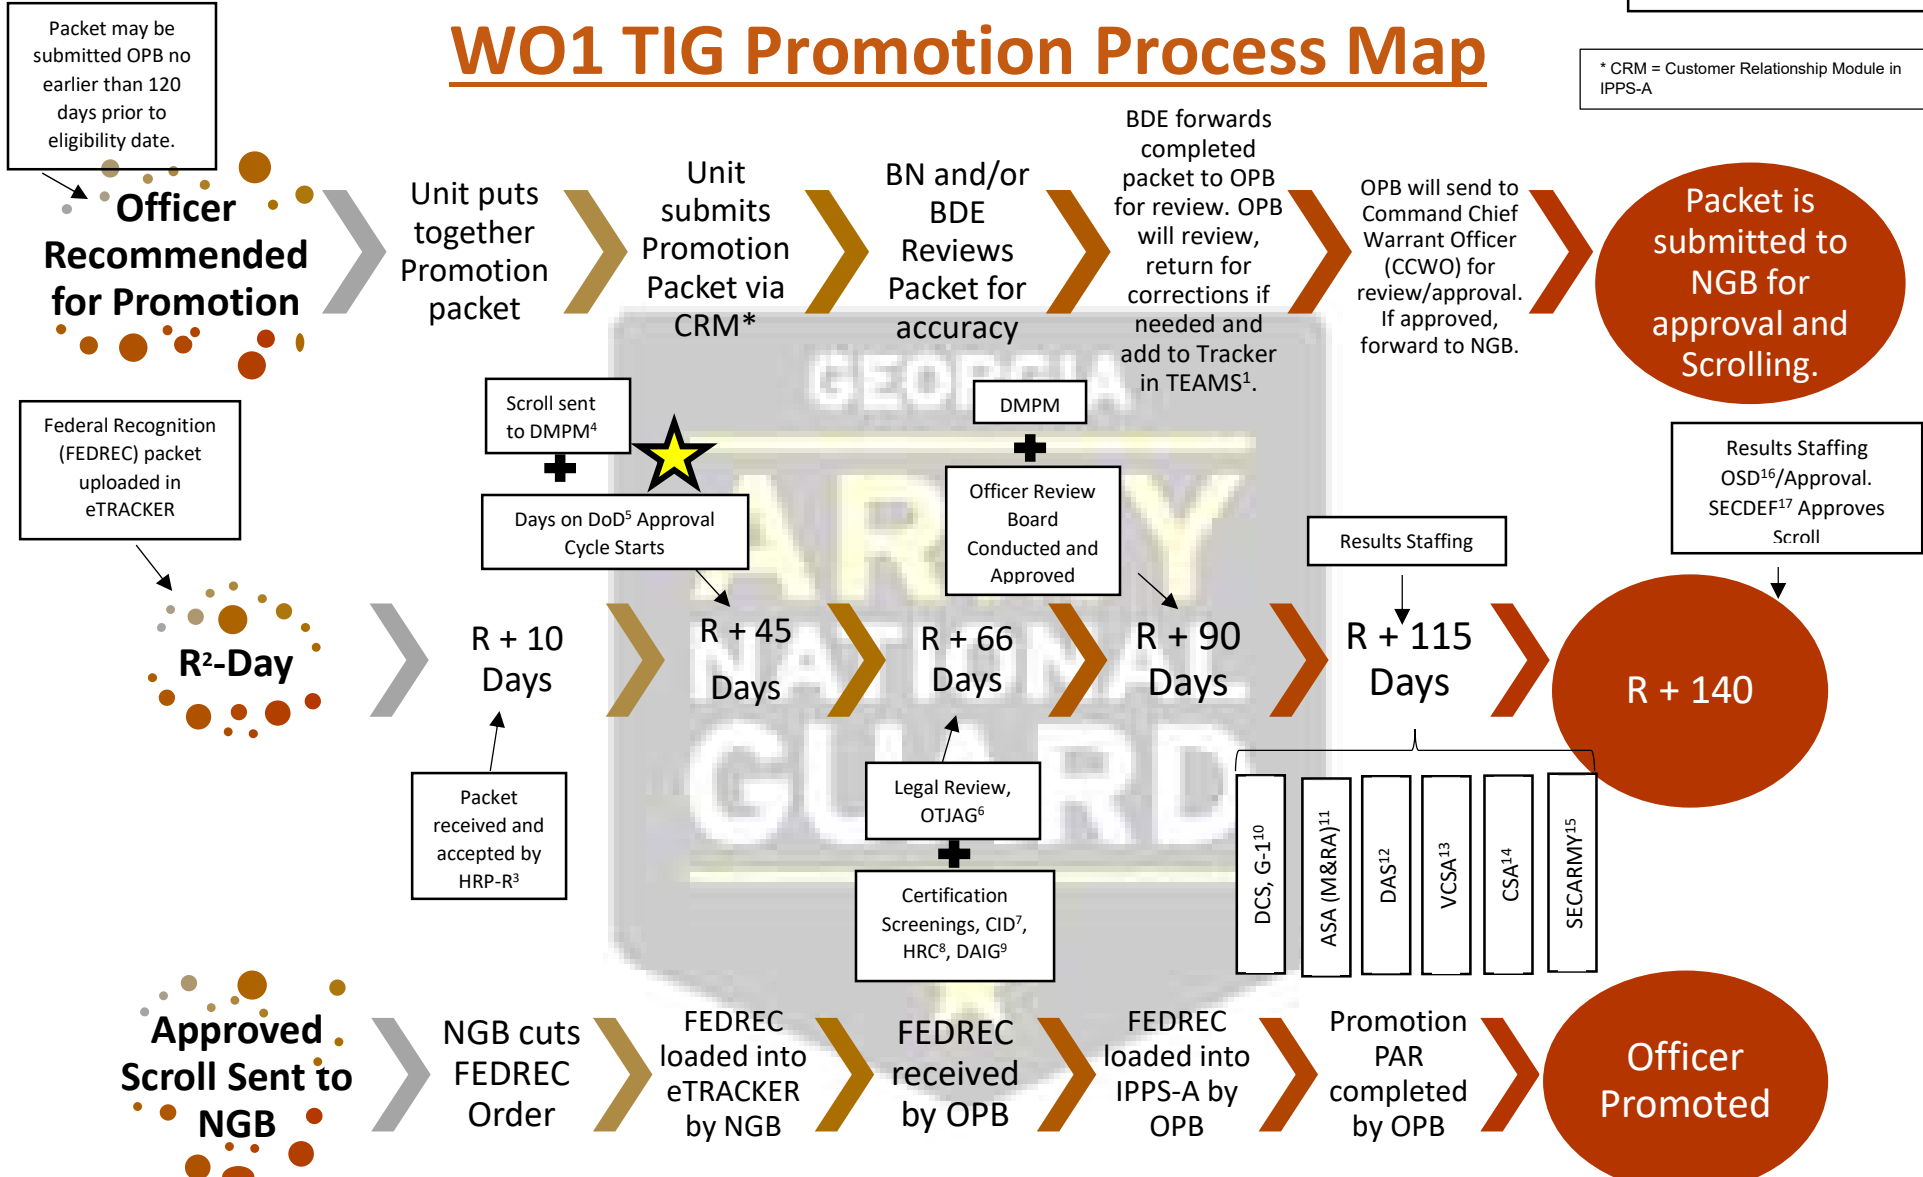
Packet may be submitted OPB no earlier than 120 days prior to eligibility date.

WO1 TIG Promotion Process Map

* CRM = Customer Relationship Module in IPPS-A

Officer Recommended for Promotion

Unit puts together Promotion packet

Unit submits Promotion Packet via CRM*

BN and/or BDE Reviews Packet for accuracy

BDE forwards completed packet to OPB for review. OPB will review, return for corrections if needed and add to Tracker in TEAMS$^1$.

OPB will send to Command Chief Warrant Officer (CCWO) for review/approval. If approved, forward to NGB.

Packet is submitted to NGB for approval and Scrolling.

Federal Recognition (FEDREC) packet uploaded in eTRACKER

Scroll sent to DMPM$^4$

Days on DoD$^5$ Approval Cycle Starts

DMPM

Officer Review Board Conducted and Approved

Results Staffing

Results Staffing OSD$^{16}$/Approval. SECDEF$^{17}$ Approves Scroll

R$^2$-Day

R + 10 Days

R + 45 Days

R + 66 Days

R + 90 Days

R + 115 Days

R + 140

Packet received and accepted by HRP-R$^3$

Legal Review, OTJAG$^6$

Certification Screenings, CID$^7$, HRC$^8$, DAIG$^9$

DCS, G-1$^{10}$

ASA (M&RA)$^{11}$

DAS$^{12}$

VCSA$^{13}$

CSA$^{14}$

SECARMY$^{15}$

Approved Scroll Sent to NGB

NGB cuts FEDREC Order

FEDREC loaded into eTRACKER by NGB

FEDREC received by OPB

FEDREC loaded into IPPS-A by OPB

Promotion PAR completed by OPB

Officer Promoted